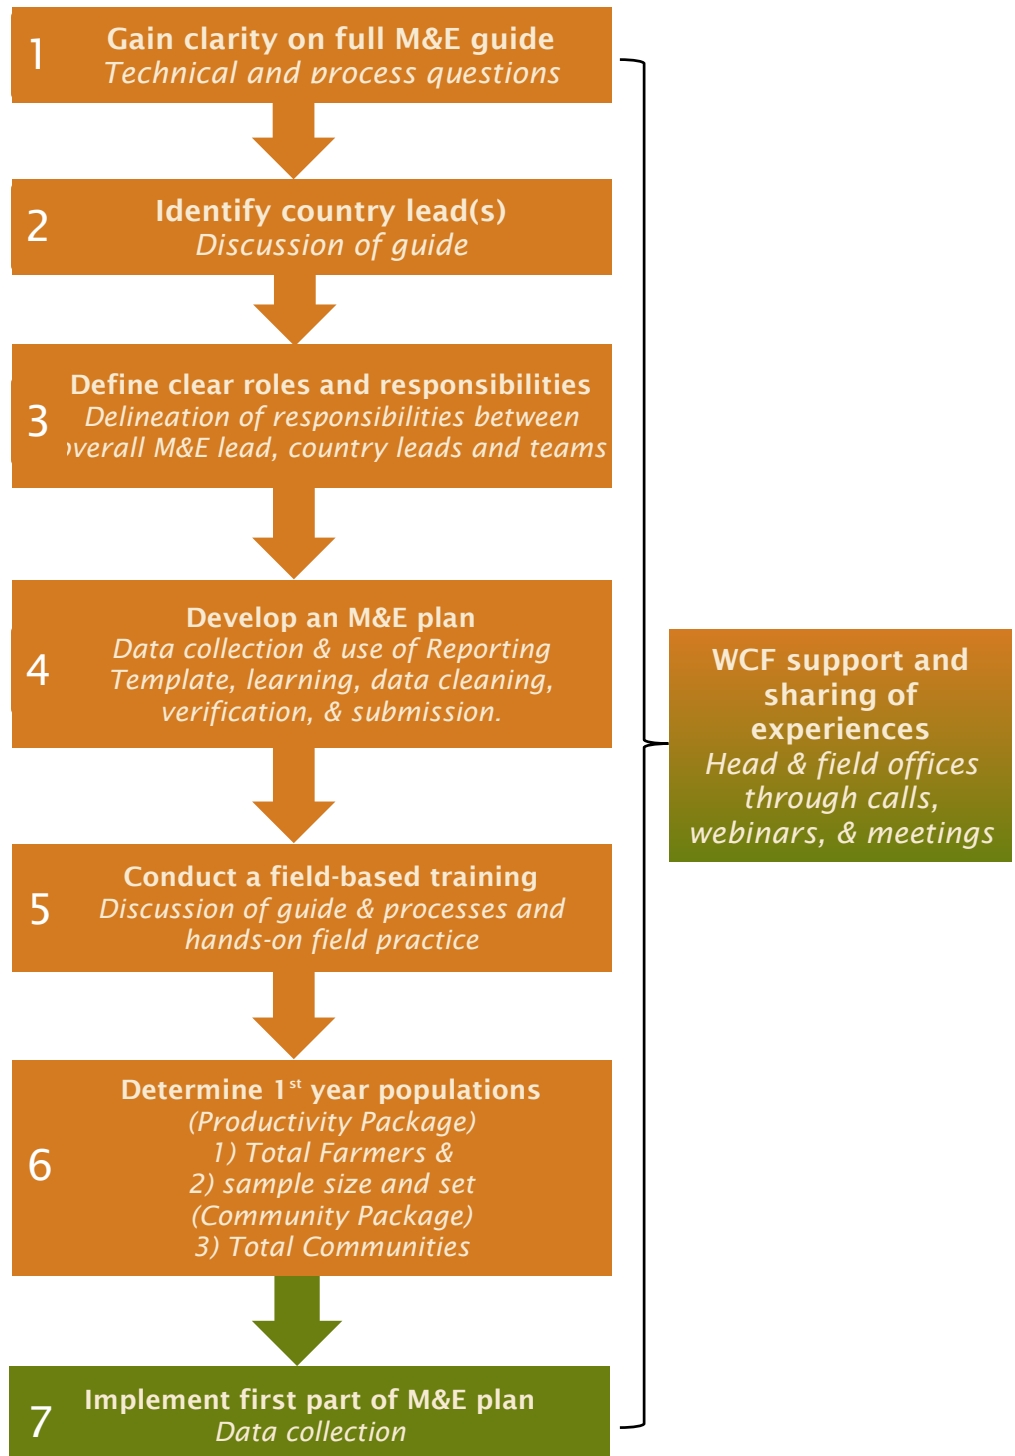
1 Gain clarity on full M&E guide
Technical and process questions

2 Identify country lead(s)
Discussion of guide

3 Define clear roles and responsibilities
Delineation of responsibilities between overall M&E lead, country leads and teams

4 Develop an M&E plan
Data collection & use of Reporting Template, learning, data cleaning, verification, & submission.

5 Conduct a field-based training
Discussion of guide & processes and hands-on field practice

6 Determine 1$^{st}$ year populations
(Productivity Package)
1) Total Farmers &
2) sample size and set
(Community Package)
3) Total Communities

7 Implement first part of M&E plan
Data collection

WCF support and sharing of experiences
Head & field offices through calls, webinars, & meetings